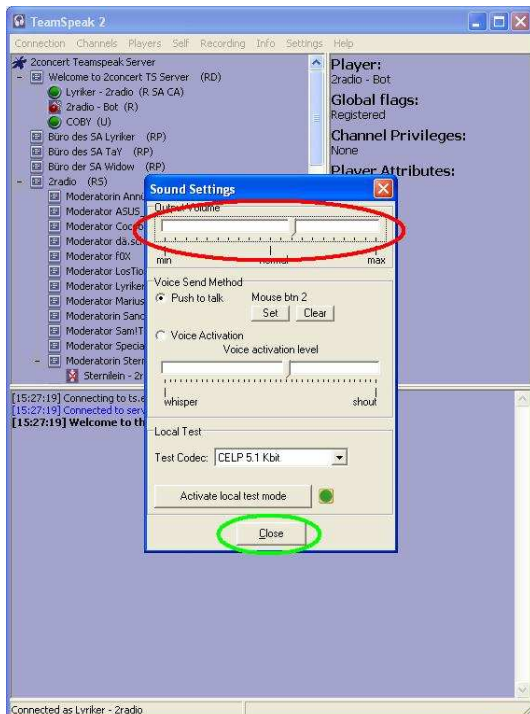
TeamSpeak 2

Connection Channels Players Self Recording Info Settings Help

2concert Teamspeak Server
Welcome to 2concert TS Server (RD)
Lyriker - 2radio (R SA CA)
2radio - Bot (R)
COBY (U)
Büro des SA Lyriker (RP)
Büro des SA TaY (RP)
Büro der SA Widow (RP)
2radio (RS)
Moderatorin Ann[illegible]
Moderator ASUS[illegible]
Moderator Coc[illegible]
Moderator dä.s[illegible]
Moderator f0X
Moderator LosTi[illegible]
Moderator Lyrike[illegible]
Moderator Marius
Moderatorin Sanc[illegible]
Moderator SamIT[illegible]
Moderator Specia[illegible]
Moderatorin Stern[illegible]
Sternilein - 2r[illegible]

Player:
2radio - Bot
Global flags:
Registered
Channel Privileges:
None
Player Attributes:

[15:27:19] Connecting to ts.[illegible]
[15:27:19] Connected to serv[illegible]
[15:27:19] Welcome to th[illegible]

Sound Settings
Output Volume
min normal max
Voice Send Method
Push to talk
Mouse btn 2
Set
Clear
Voice Activation
Voice activation level
whisper shout
Local Test
Test Codec: CELP 5.1 Kbit
Activate local test mode
Close

Connected as Lyriker - 2radio